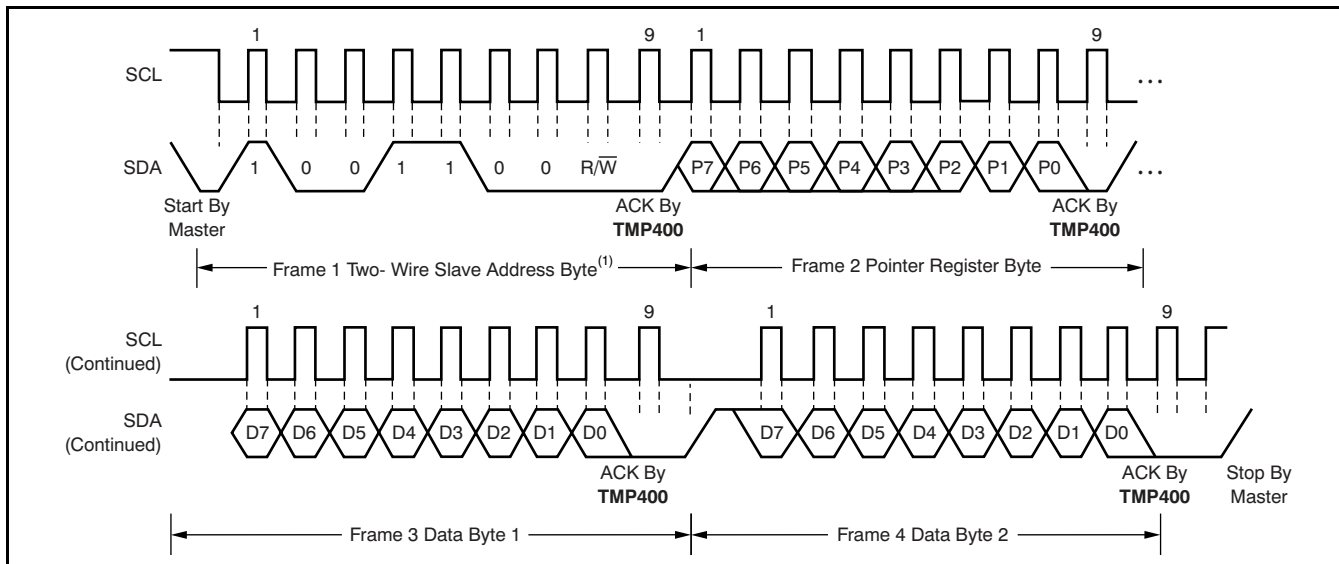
1 9 1 9

SCL

SDA 1 0 0 1 1 0 0 R/$\overline{W}$ P7 P6 P5 P4 P3 P2 P1 P0

Start By Master

ACK By **TMP400**

ACK By **TMP400**

Frame 1 Two- Wire Slave Address Byte$^{(1)}$

Frame 2 Pointer Register Byte

1 9 1 9

SCL (Continued)

SDA (Continued)

D7 D6 D5 D4 D3 D2 D1 D0

D7 D6 D5 D4 D3 D2 D1 D0

ACK By **TMP400**

ACK By **TMP400**

Stop By Master

Frame 3 Data Byte 1

Frame 4 Data Byte 2